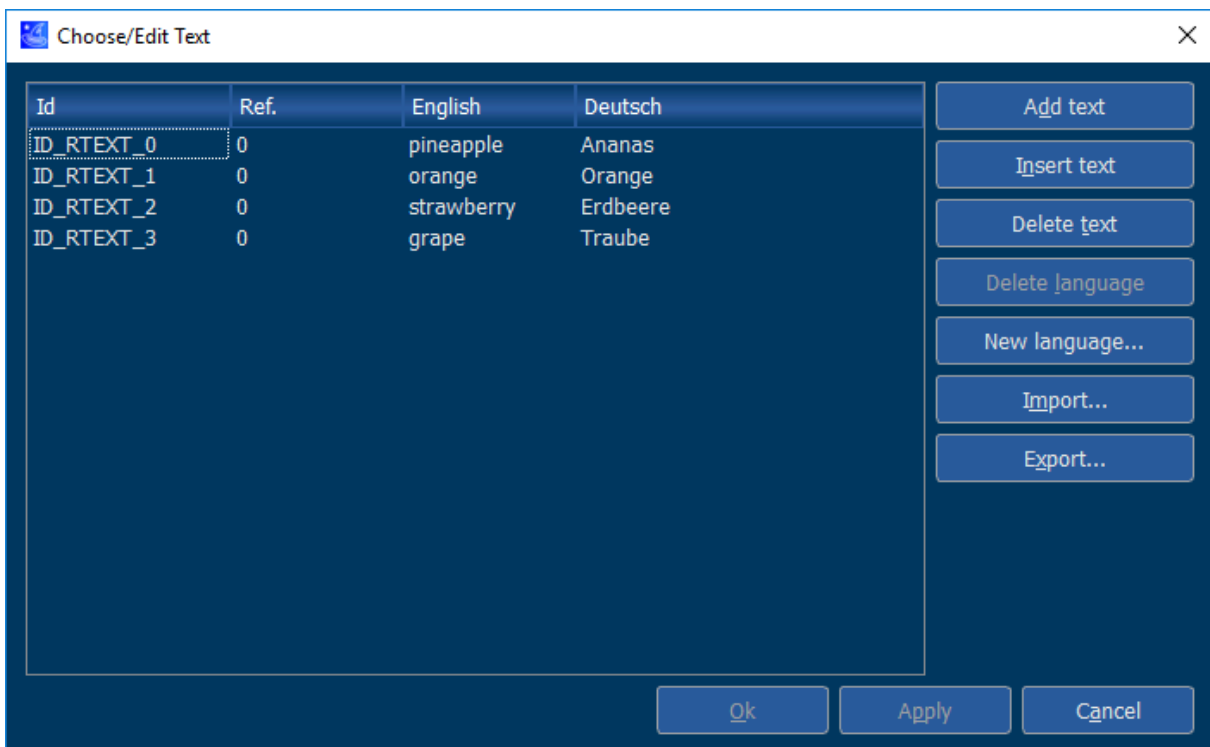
Choose/Edit Text

| Id | Ref. | English | Deutsch |
|---|---|---|---|
| ID_RTEXT_0 | 0 | pineapple | Ananas |
| ID_RTEXT_1 | 0 | orange | Orange |
| ID_RTEXT_2 | 0 | strawberry | Erdbeere |
| ID_RTEXT_3 | 0 | grape | Traube |

Add text
Insert text
Delete text
Delete language
New language...
Import...
Export...

Ok
Apply
Cancel